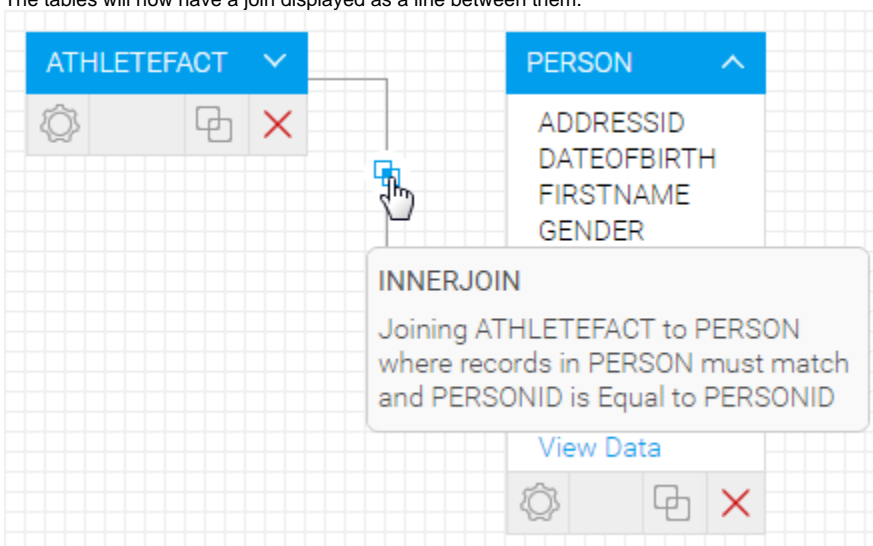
The tables will now have a join displayed as a line between them.

ATHLETEFACT

PERSON

ADDRESSID
DATEOFBIRTH
FIRSTNAME
GENDER

INNERJOIN

Joining ATHLETEFACT to PERSON where records in PERSON must match and PERSONID is Equal to PERSONID

View Data